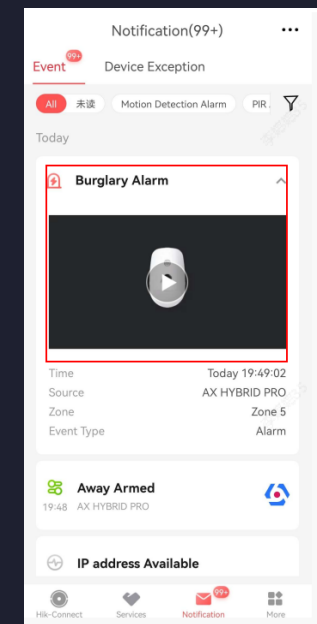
Notification(99+)

Event 99+ Device Exception

All 未读 Motion Detection Alarm PIR

Today

Burglary Alarm

Time Today 19:49:02
Source AX HYBRID PRO
Zone Zone 5
Event Type Alarm

Away Armed
19:48 AX HYBRID PRO

IP address Available

Hik-Connect Services Notification 99+ More